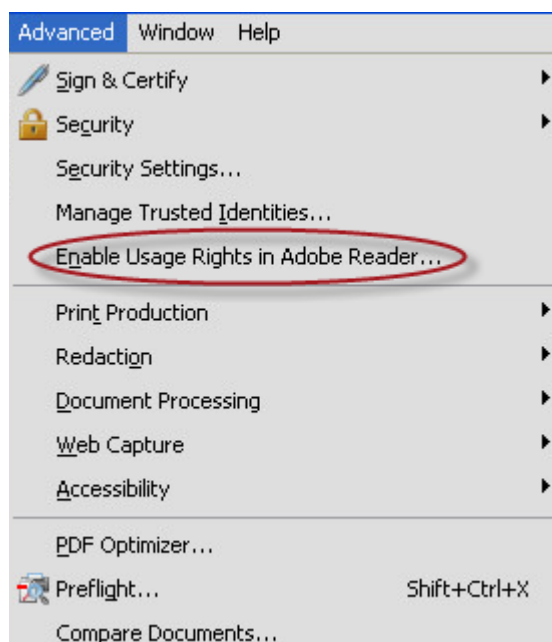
Advanced Window Help

Sign & Certify
Security
Security Settings...
Manage Trusted Identities...
Enable Usage Rights in Adobe Reader...

Print Production
Redaction
Document Processing
Web Capture
Accessibility

PDF Optimizer...
Preflight... Shift+Ctrl+X
Compare Documents...